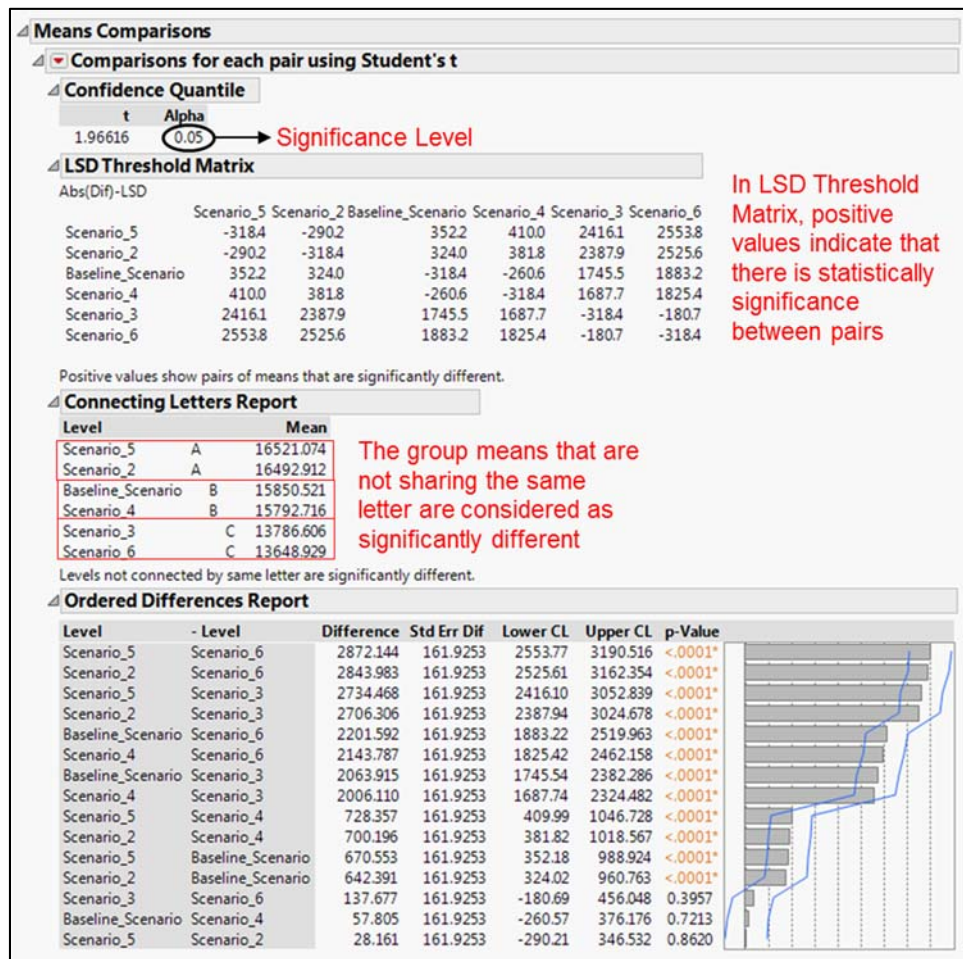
Means Comparisons

Comparisons for each pair using Student's t

Confidence Quantile

| t | Alpha |
|---|---|
| 1.96616 | 0.05 |

Significance Level

LSD Threshold Matrix

Abs(Dif)-LSD

| | Scenario_5 | Scenario_2 | Baseline_Scenario | Scenario_4 | Scenario_3 | Scenario_6 |
|---|---|---|---|---|---|---|
| Scenario_5 | -318.4 | -290.2 | 352.2 | 410.0 | 2416.1 | 2553.8 |
| Scenario_2 | -290.2 | -318.4 | 324.0 | 381.8 | 2387.9 | 2525.6 |
| Baseline_Scenario | 352.2 | 324.0 | -318.4 | -260.6 | 1745.5 | 1883.2 |
| Scenario_4 | 410.0 | 381.8 | -260.6 | -318.4 | 1687.7 | 1825.4 |
| Scenario_3 | 2416.1 | 2387.9 | 1745.5 | 1687.7 | -318.4 | -180.7 |
| Scenario_6 | 2553.8 | 2525.6 | 1883.2 | 1825.4 | -180.7 | -318.4 |

In LSD Threshold Matrix, positive values indicate that there is statistically significance between pairs

Positive values show pairs of means that are significantly different.

Connecting Letters Report

| Level | | | | Mean |
|---|---|---|---|---|
| Scenario_5 | A | | | 16521.074 |
| Scenario_2 | A | | | 16492.912 |
| Baseline_Scenario | | B | | 15850.521 |
| Scenario_4 | | B | | 15792.716 |
| Scenario_3 | | | C | 13786.606 |
| Scenario_6 | | | C | 13648.929 |

The group means that are not sharing the same letter are considered as significantly different

Levels not connected by same letter are significantly different.

Ordered Differences Report

| Level | - Level | Difference | Std Err Dif | Lower CL | Upper CL | p-Value |
|---|---|---|---|---|---|---|
| Scenario_5 | Scenario_6 | 2872.144 | 161.9253 | 2553.77 | 3190.516 | <.0001* |
| Scenario_2 | Scenario_6 | 2843.983 | 161.9253 | 2525.61 | 3162.354 | <.0001* |
| Scenario_5 | Scenario_3 | 2734.468 | 161.9253 | 2416.10 | 3052.839 | <.0001* |
| Scenario_2 | Scenario_3 | 2706.306 | 161.9253 | 2387.94 | 3024.678 | <.0001* |
| Baseline_Scenario | Scenario_6 | 2201.592 | 161.9253 | 1883.22 | 2519.963 | <.0001* |
| Scenario_4 | Scenario_6 | 2143.787 | 161.9253 | 1825.42 | 2462.158 | <.0001* |
| Baseline_Scenario | Scenario_3 | 2063.915 | 161.9253 | 1745.54 | 2382.286 | <.0001* |
| Scenario_4 | Scenario_3 | 2006.110 | 161.9253 | 1687.74 | 2324.482 | <.0001* |
| Scenario_5 | Scenario_4 | 728.357 | 161.9253 | 409.99 | 1046.728 | <.0001* |
| Scenario_2 | Scenario_4 | 700.196 | 161.9253 | 381.82 | 1018.567 | <.0001* |
| Scenario_5 | Baseline_Scenario | 670.553 | 161.9253 | 352.18 | 988.924 | <.0001* |
| Scenario_2 | Baseline_Scenario | 642.391 | 161.9253 | 324.02 | 960.763 | <.0001* |
| Scenario_3 | Scenario_6 | 137.677 | 161.9253 | -180.69 | 456.048 | 0.3957 |
| Baseline_Scenario | Scenario_4 | 57.805 | 161.9253 | -260.57 | 376.176 | 0.7213 |
| Scenario_5 | Scenario_2 | 28.161 | 161.9253 | -290.21 | 346.532 | 0.8620 |